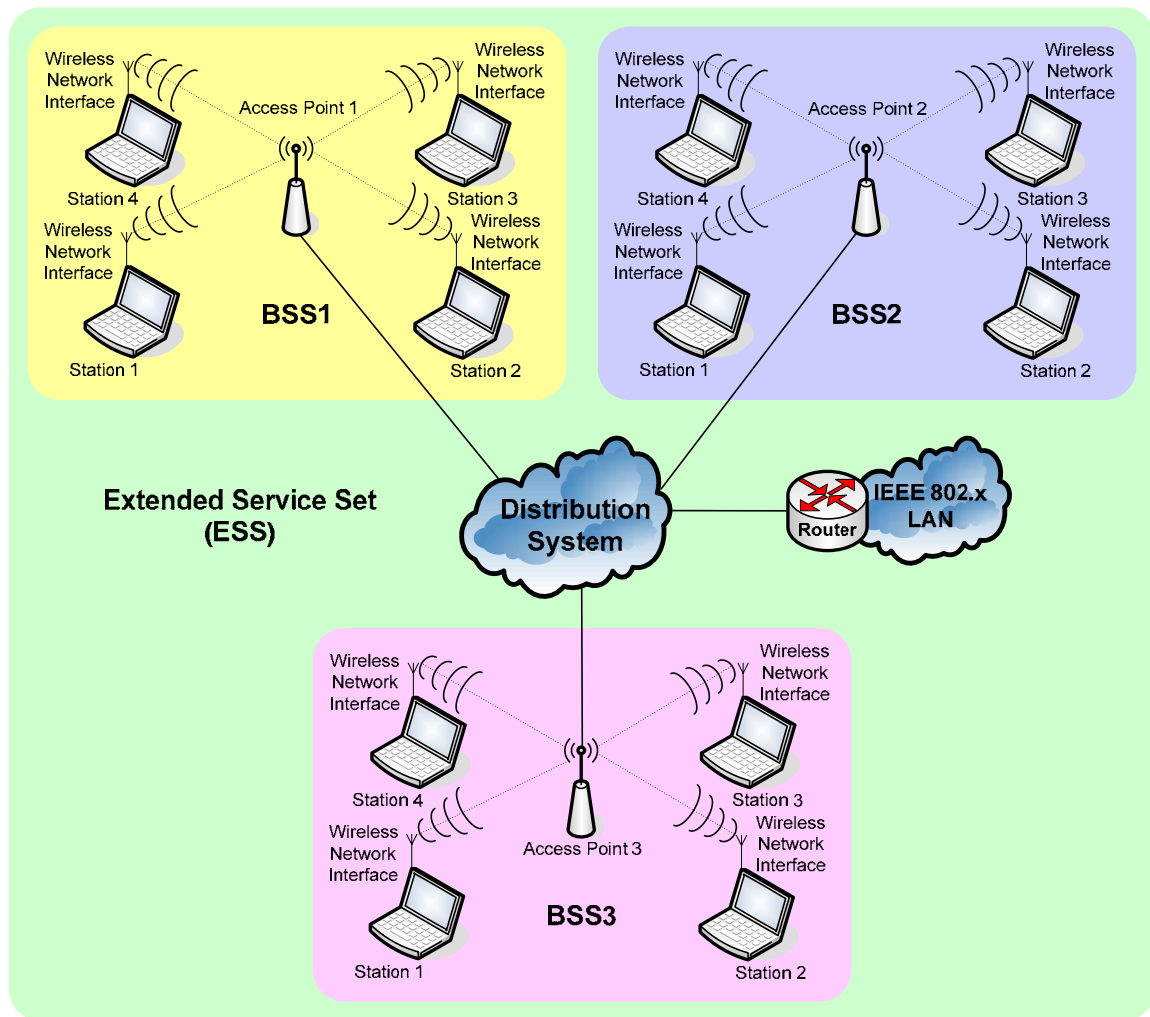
Wireless Network Interface

Access Point 1

Wireless Network Interface

Station 4

Station 3

Wireless Network Interface

Wireless Network Interface

BSS1

Station 1

Station 2

Wireless Network Interface

Access Point 2

Wireless Network Interface

Station 4

Station 3

Wireless Network Interface

Wireless Network Interface

BSS2

Station 1

Station 2

Extended Service Set (ESS)

Distribution System

Router

IEEE 802.x LAN

Wireless Network Interface

Wireless Network Interface

Station 4

Station 3

Wireless Network Interface

Access Point 3

Wireless Network Interface

BSS3

Station 1

Station 2